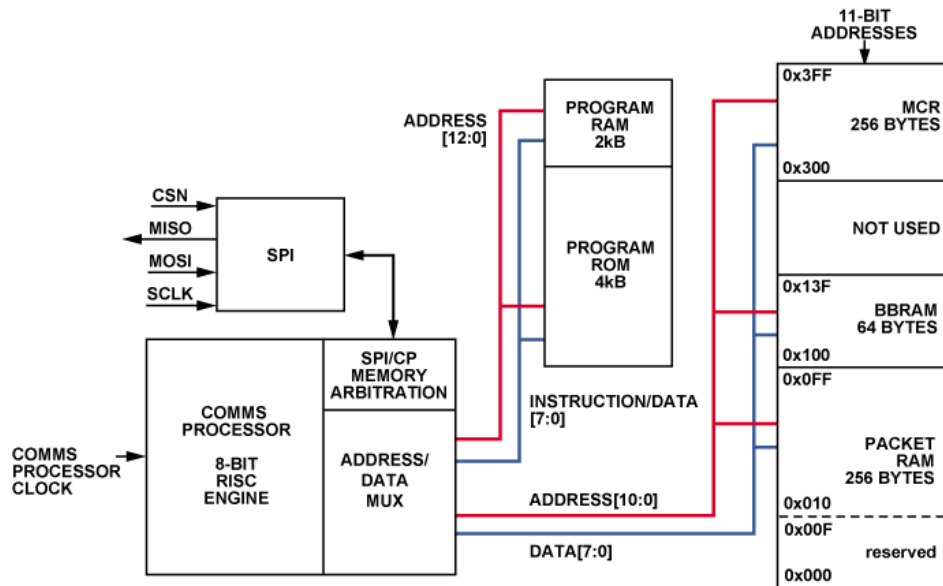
11-BIT
ADDRESSES

ADDRESS
[12:0]

PROGRAM
RAM
2kB

PROGRAM
ROM
4kB

0x3FF

MCR
256 BYTES

0x300

NOT USED

0x13F

BBRAM
64 BYTES

0x100

0x0FF

PACKET
RAM
256 BYTES

0x010

0x00F

reserved

0x000

CSN
MISO
MOSI
SCLK

SPI

SPI/CP
MEMORY
ARBITRATION

COMMS
PROCESSOR

8-BIT
RISC
ENGINE

ADDRESS/
DATA
MUX

COMMS
PROCESSOR
CLOCK

INSTRUCTION/DATA
[7:0]

ADDRESS[10:0]

DATA[7:0]